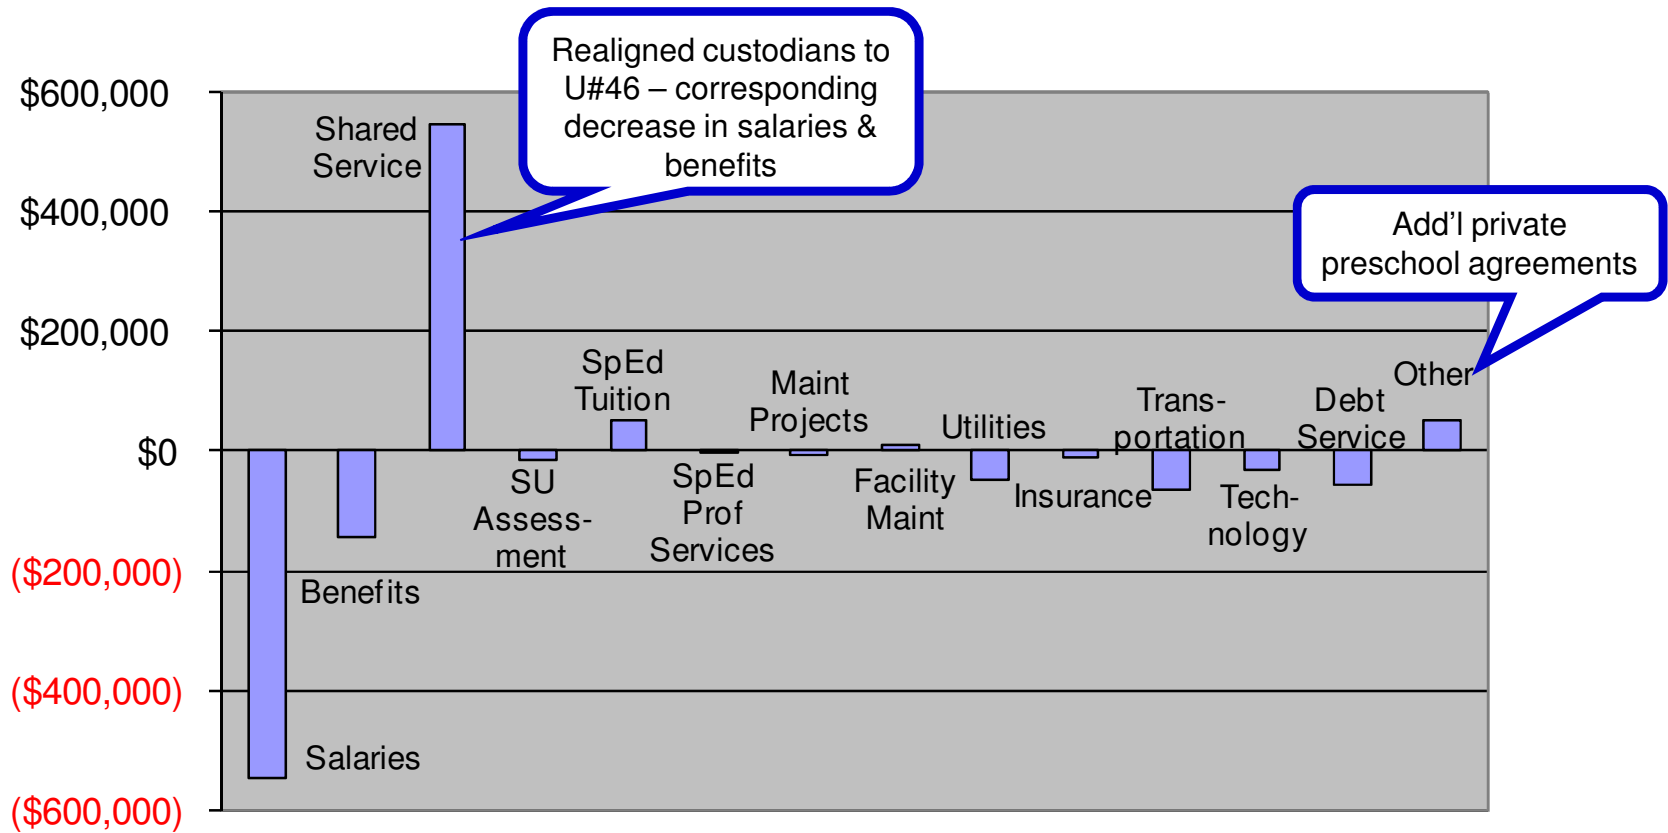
Realigned custodians to U#46 – corresponding decrease in salaries & benefits

Add'l private preschool agreements

$600,000
$400,000
$200,000
$0
($200,000)
($400,000)
($600,000)

Shared Service
SpEd Tuition
Maint Projects
Utilities
Trans-portation
Debt Service
Other
SU Assess-ment
SpEd Prof Services
Facility Maint
Insurance
Tech-nology
Benefits
Salaries